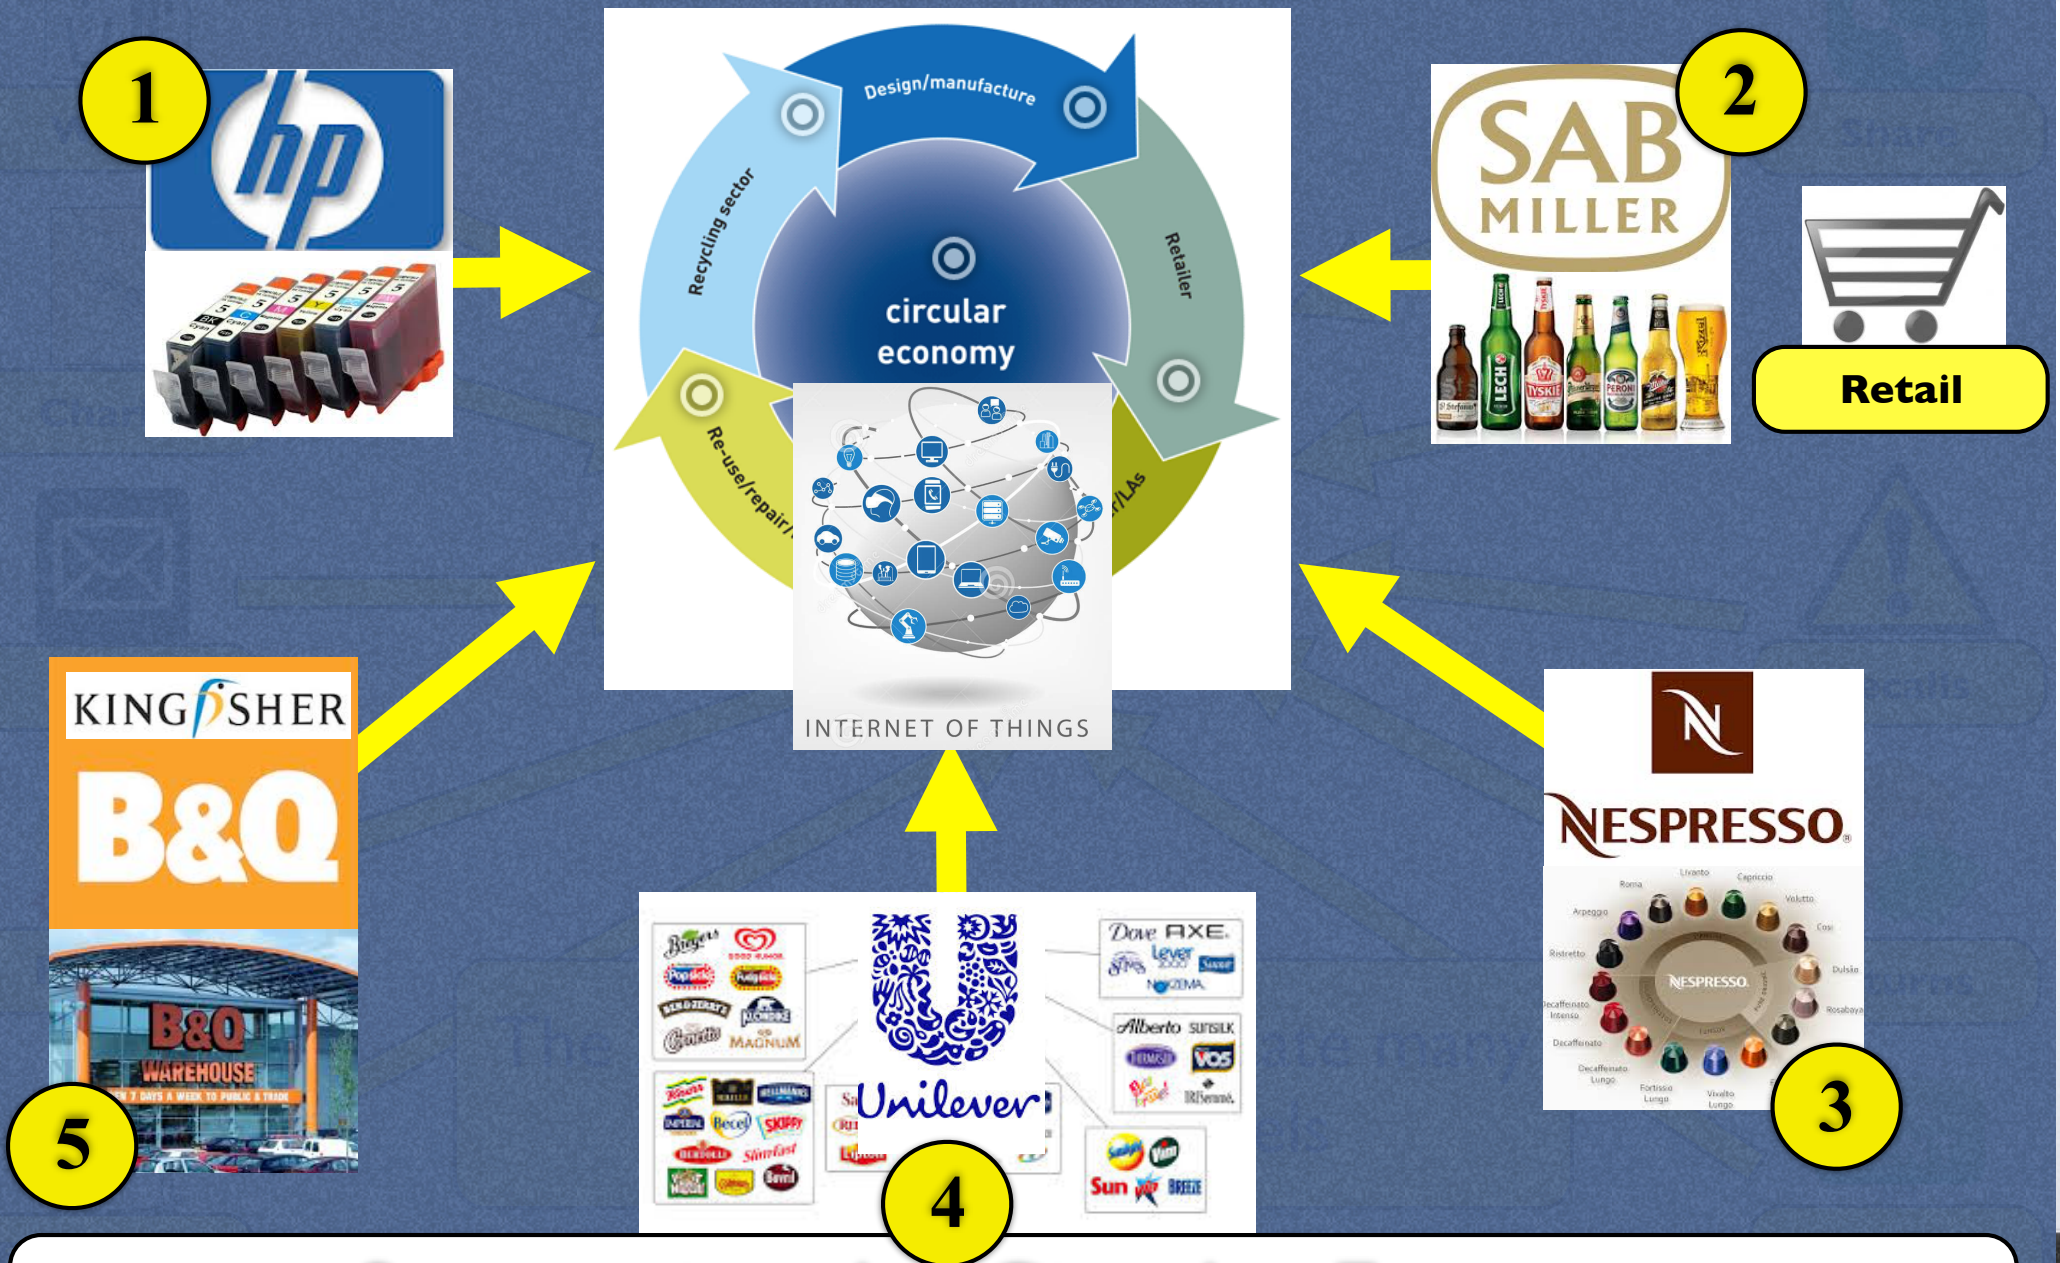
1

hp

2

SAB MILLER

LECH
TYSKIE
PERONI

Retail

Design/manufacture
Recycling sector
Retailer
circular economy
Re-use/repair/
/LAs

INTERNET OF THINGS

KINGFISHER

B&Q

B&Q WAREHOUSE

5

Unilever

Dove AXE
Lever
Alberto SUNSILK
VO5
Sun
Knorr
Becel
SKIPPY
Slimfast
MAGNUM
Cornetto
Popsicle

4

NESPRESSO

3